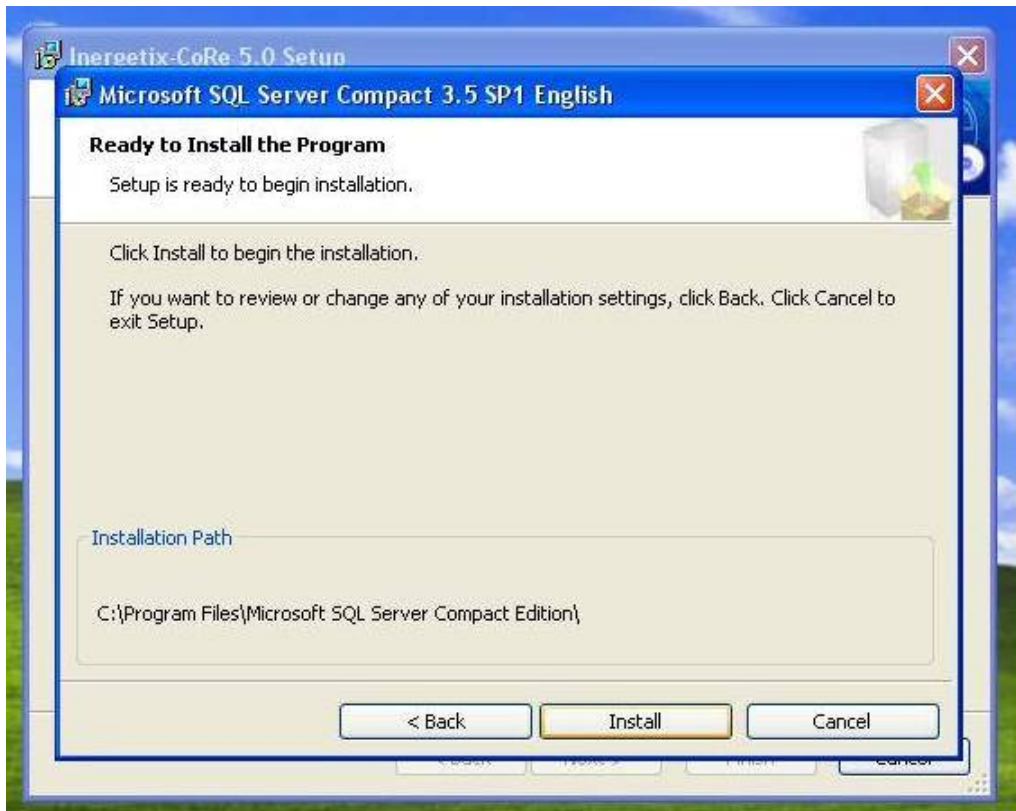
Inergetix-CoRe 5.0 Setup

Microsoft SQL Server Compact 3.5 SP1 English

Ready to Install the Program

Setup is ready to begin installation.

Click Install to begin the installation.

If you want to review or change any of your installation settings, click Back. Click Cancel to exit Setup.

Installation Path

C:\Program Files\Microsoft SQL Server Compact Edition\

< Back

Install

Cancel

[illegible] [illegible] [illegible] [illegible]